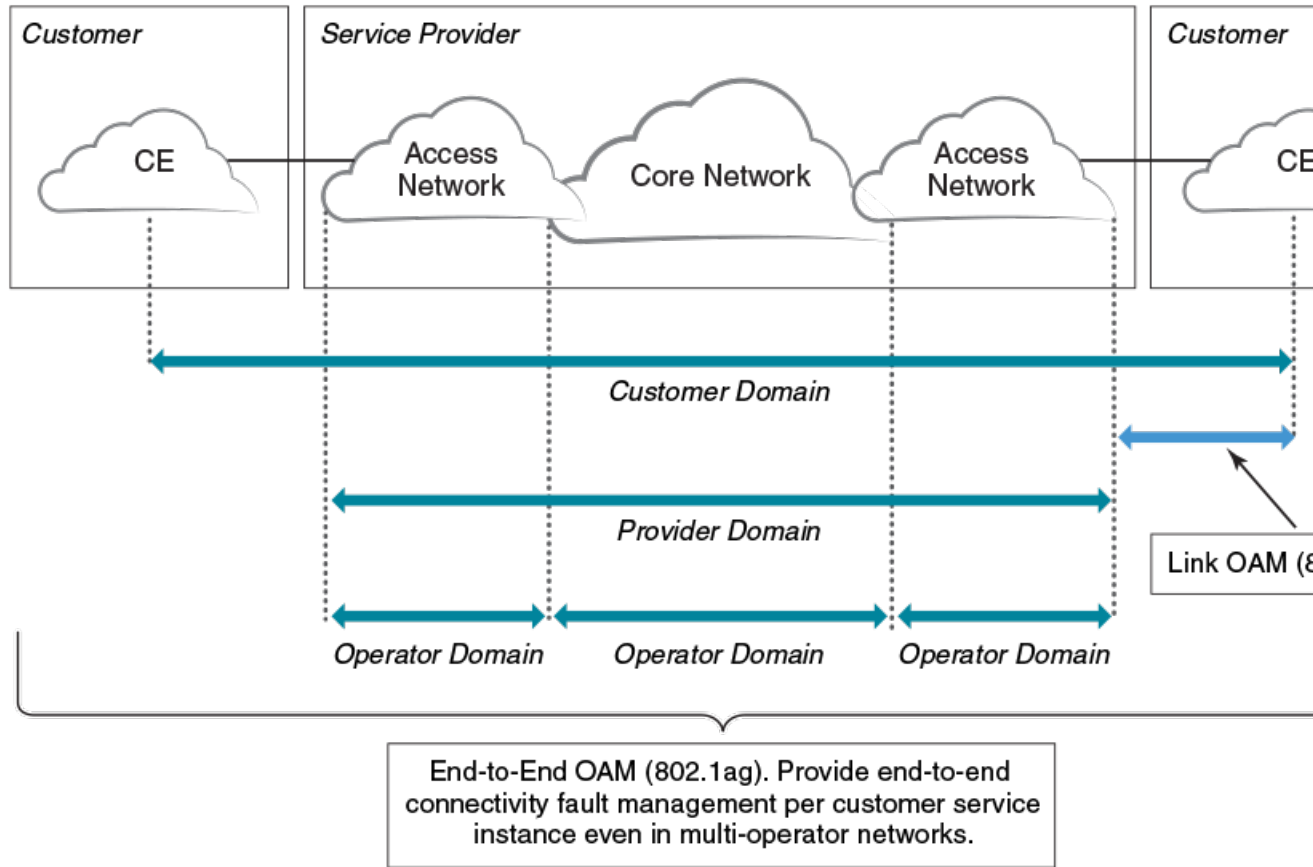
Customer

CE

Service Provider

Access Network

Core Network

Access Network

Customer

CE

Customer Domain

Provider Domain

Link OAM (8

Operator Domain

Operator Domain

Operator Domain

End-to-End OAM (802.1ag). Provide end-to-end connectivity fault management per customer service instance even in multi-operator networks.